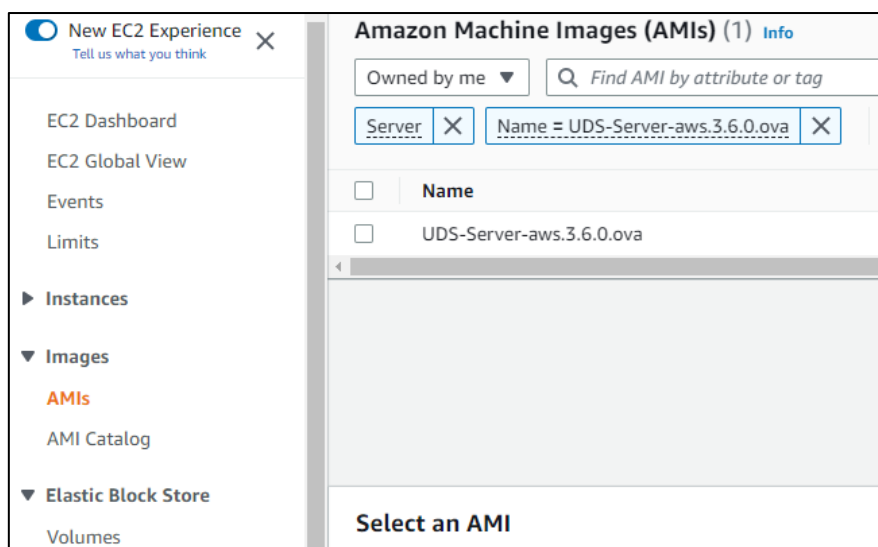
New EC2 Experience
Tell us what you think

EC2 Dashboard
EC2 Global View
Events
Limits
Instances
Images
AMIs
AMI Catalog
Elastic Block Store
Volumes

Amazon Machine Images (AMIs) (1) Info

Owned by me
Find AMI by attribute or tag

Server
Name = UDS-Server-aws.3.6.0.ova

| | Name |
|---|---|
| | UDS-Server-aws.3.6.0.ova |

Select an AMI